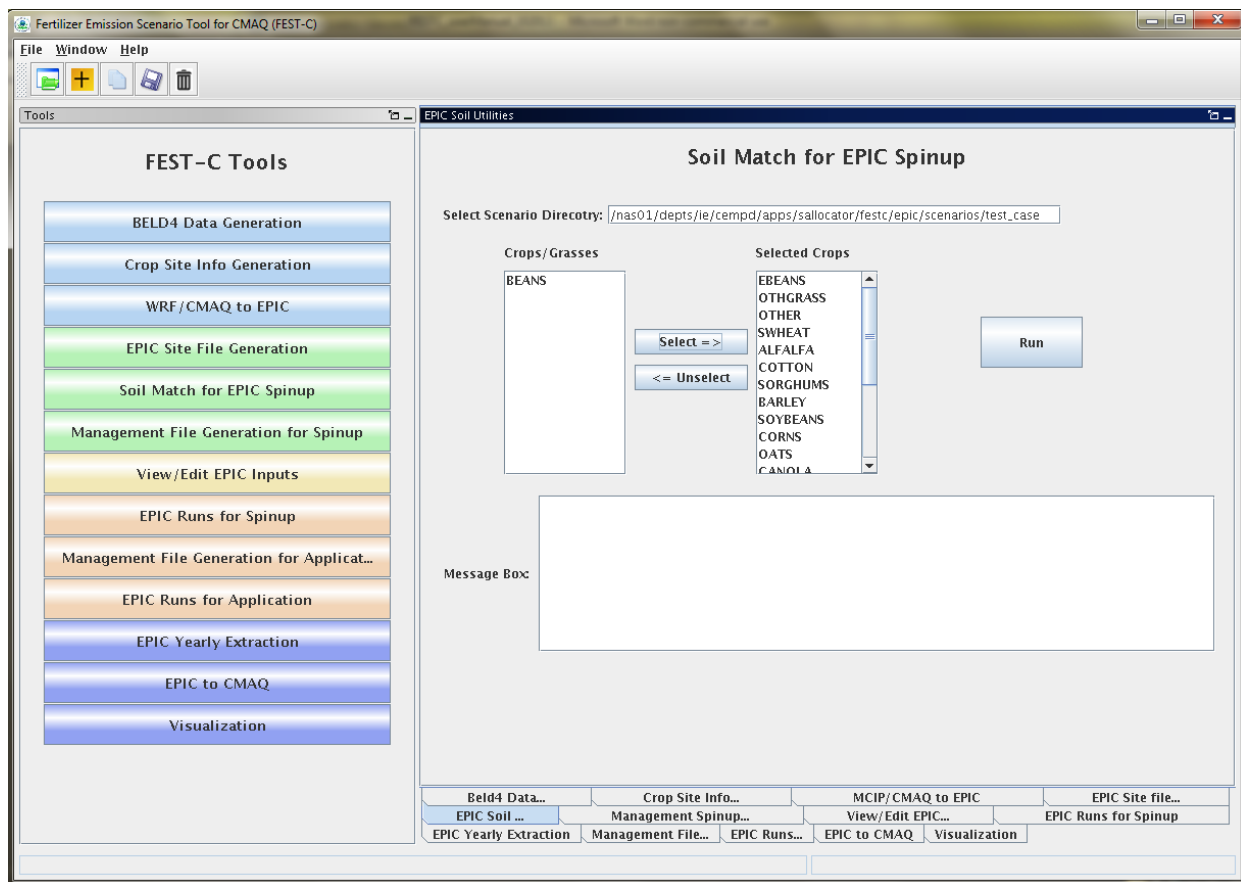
Fertilizer Emission Scenario Tool for CMAQ (FEST-C)

File Window Help

Tools

FEST-C Tools

BELD4 Data Generation

Crop Site Info Generation

WRF/CMAQ to EPIC

EPIC Site File Generation

Soil Match for EPIC Spinup

Management File Generation for Spinup

View/Edit EPIC Inputs

EPIC Runs for Spinup

Management File Generation for Applicat...

EPIC Runs for Application

EPIC Yearly Extraction

EPIC to CMAQ

Visualization

EPIC Soil Utilities

Soil Match for EPIC Spinup

Select Scenario Direcotry: /nas01/depts/ie/cempd/apps/sallocator/festc/epic/scenarios/test_case

Crops/Grasses

BEANS

Selected Crops

EBEANS
OTHGRASS
OTHER
SWHEAT
ALFALFA
COTTON
SORGHUMS
BARLEY
SOYBEANS
CORNS
OATS
CANOLA

Select =>

<= Unselect

Run

Message Box:

Beld4 Data... | Crop Site Info... | MCIP/CMAQ to EPIC | EPIC Site file...
EPIC Soil ... | Management Spinup... | View/Edit EPIC... | EPIC Runs for Spinup
EPIC Yearly Extraction | Management File... | EPIC Runs... | EPIC to CMAQ | Visualization